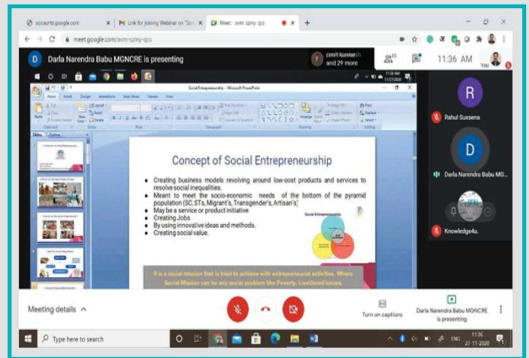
accounts.google.com
Link for joining Webinar on 'Soc
Meet - avm-szmy-ijs
meet.google.com/avm-szmy-ijs

D Darla Narendra Babu MGNCRE is presenting
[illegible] and 29 more
11:36 AM
You

Social Entrepreneurship - Microsoft PowerPoint

Concept of Social Entrepreneurship

• Creating business models revolving around low-cost products and services to resolve social inequalities.
• Meant to meet the socio-economic needs of the bottom of the pyramid population (SC,STs, Migrant's, Transgender's, Artisan's)
• May be a service or product initiative
• Creating Jobs
• By using innovative ideas and methods.
• Creating social value.

Social Entrepreneurship

It is a social mission that is tried to achieve with entrepreneurial activities. Where Social Mission can be any social problem like Poverty, Livelihood issues.

R
Rahul Suxsena
D
Darla Narendra Babu MGN...
Knowledge4u.

Meeting details ^
Turn on captions
Darla Narendra Babu MGNCRE is presenting

Type here to search
11:36
27-11-2020